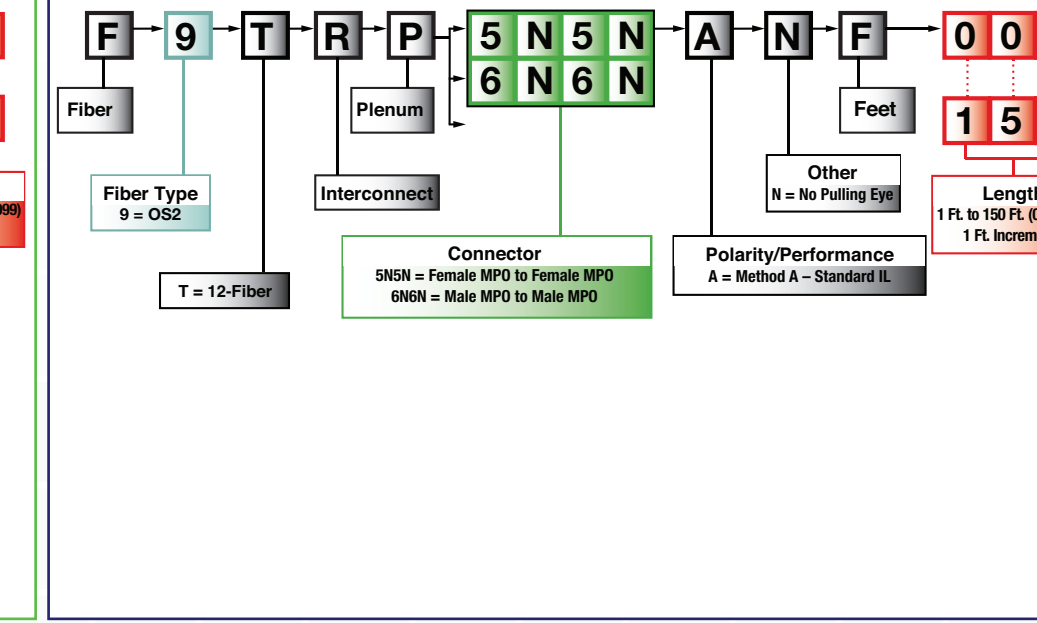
F 9 T R P 5 N 5 N 6 N 6 N A N F 0 0 1 5

Fiber

Fiber Type
9 = OS2

T = 12-Fiber

Interconnect

Plenum

Connector
5N5N = Female MPO to Female MPO
6N6N = Male MPO to Male MPO

Polarity/Performance
A = Method A – Standard IL

Other
N = No Pulling Eye

Feet

Length
1 Ft. to 150 Ft. ([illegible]
1 Ft. Increm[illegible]

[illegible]99)